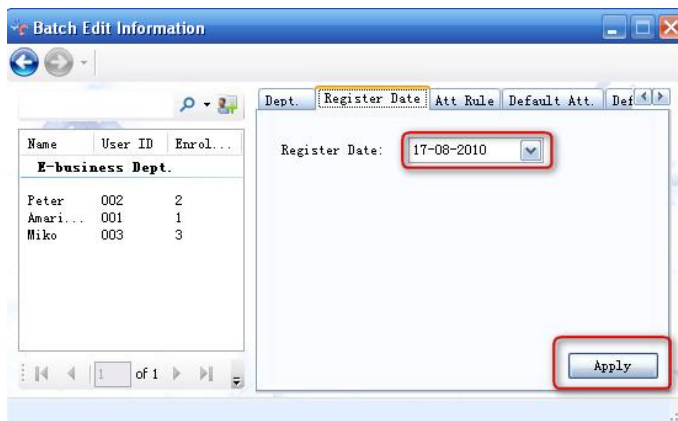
Batch Edit Information

Dept. | Register Date | Att Rule | Default Att. | Def

| Name | User ID | Enrol... |
|---|---|---|
| E-business Dept. | | |
| Peter | 002 | 2 |
| Amari... | 001 | 1 |
| Miko | 003 | 3 |

1 of 1

Register Date: 17-08-2010

Apply